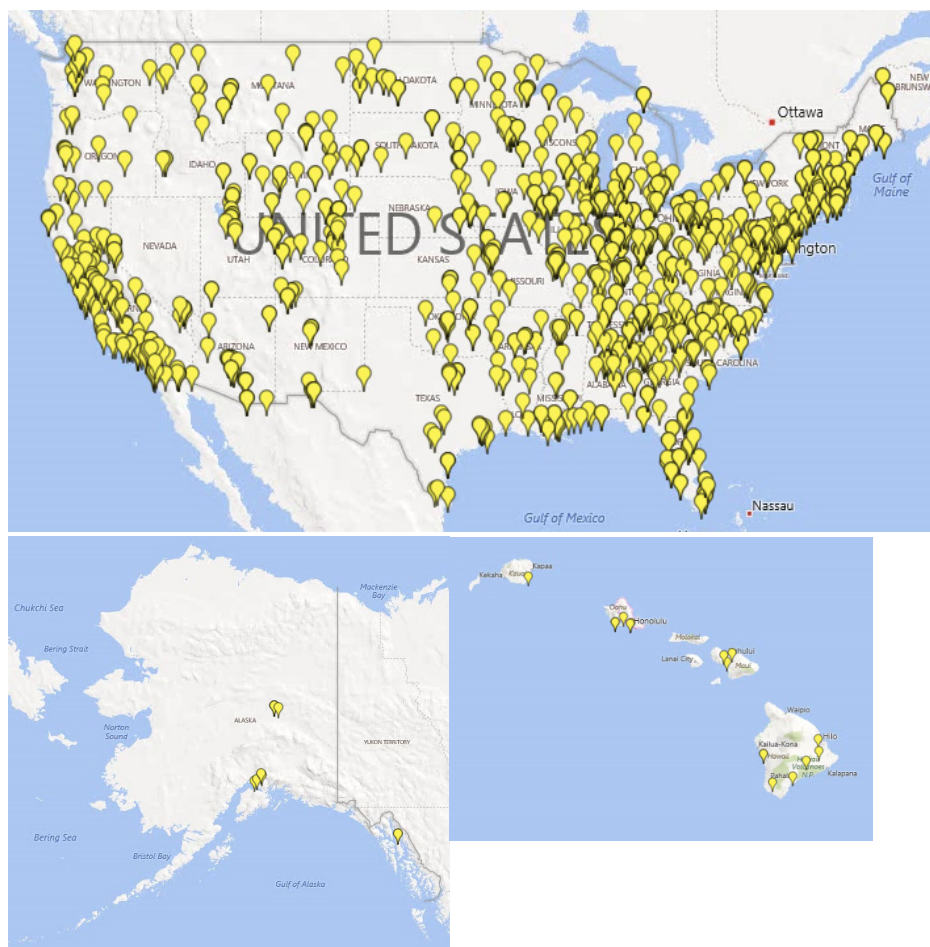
WASHINGTON
MONTANA
DAKOTA
MINNESOTA
Ottawa
NEW BRUNSWICK
OREGON
IDAHO
SOUTH DAKOTA
WISCONSIN
NEW YORK
Gulf of Maine
NEBRASKA
UNITED STATES
NEVADA
UTAH
COLORADO
KANSAS
MISSOURI
Washington
VIRGINIA
ARIZONA
NEW MEXICO
OKLAHOMA
CAROLINA
TEXAS
ALABAMA
MISSISSIPPI
Gulf of Mexico
Nassau

Chukchi Sea
Mackenzie Bay
Bering Strait
Norton Sound
ALASKA
YUKON TERRITORY
Bering Sea
Bristol Bay
Gulf of Alaska

Kekaha
Kauai
Kapaa
Oahu
Honolulu
Molokai
Lanai City
Kahului
Maui
Waipio
Kailua-Kona
Hilo
Hawaii
Hawaii Volcanoes N.P.
Pahala
Kalapana